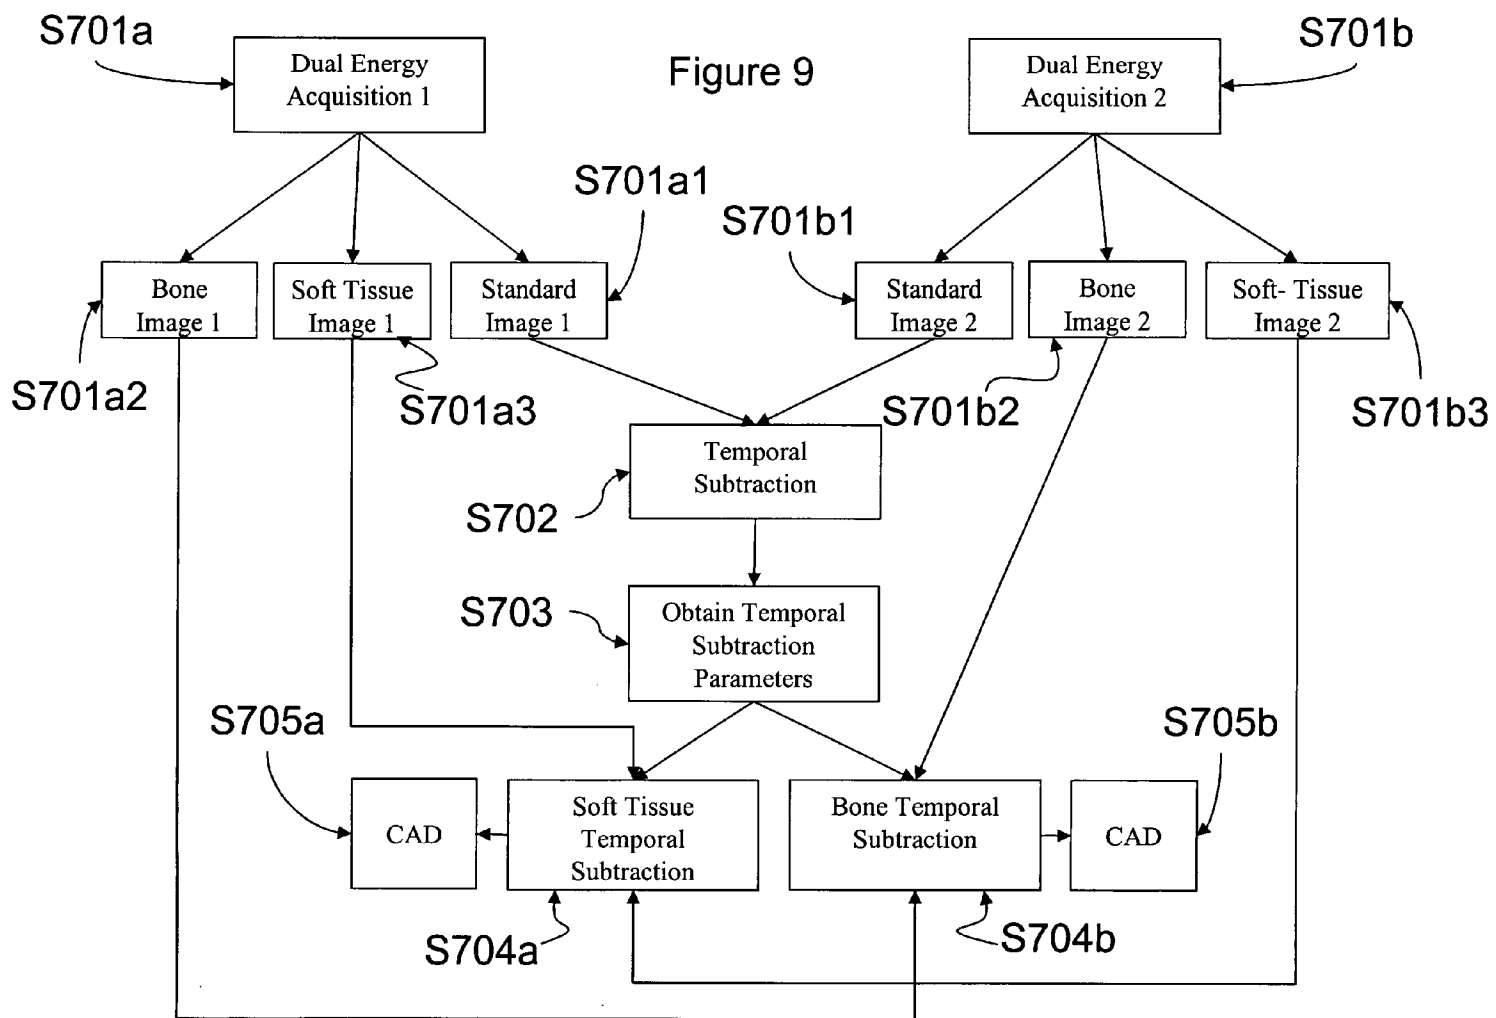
S701a

Dual Energy Acquisition 1

Figure 9

Dual Energy Acquisition 2

S701b

S701a1

S701b1

Bone Image 1

Soft Tissue Image 1

Standard Image 1

Standard Image 2

Bone Image 2

Soft- Tissue Image 2

S701a2

S701a3

S701b2

S701b3

Temporal Subtraction

S702

S703

Obtain Temporal Subtraction Parameters

S705a

S705b

CAD

Soft Tissue Temporal Subtraction

Bone Temporal Subtraction

CAD

S704a

S704b